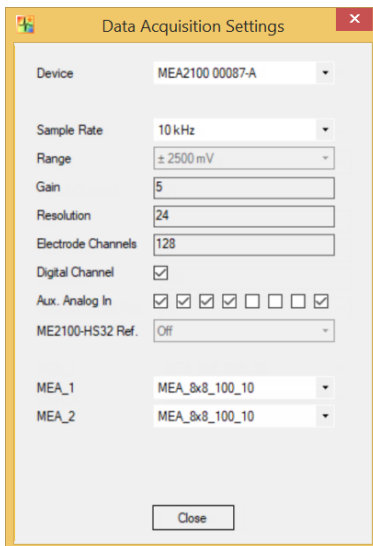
Data Acquisition Settings

Device MEA2100 00087-A

Sample Rate 10 kHz
Range ± 2500 mV
Gain 5
Resolution 24
Electrode Channels 128
Digital Channel ☑
Aux. Analog In ☑ ☑ ☑ ☑ ☐ ☐ ☐ ☑
ME2100-HS32 Ref. Off

MEA_1 MEA_8x8_100_10
MEA_2 MEA_8x8_100_10

Close